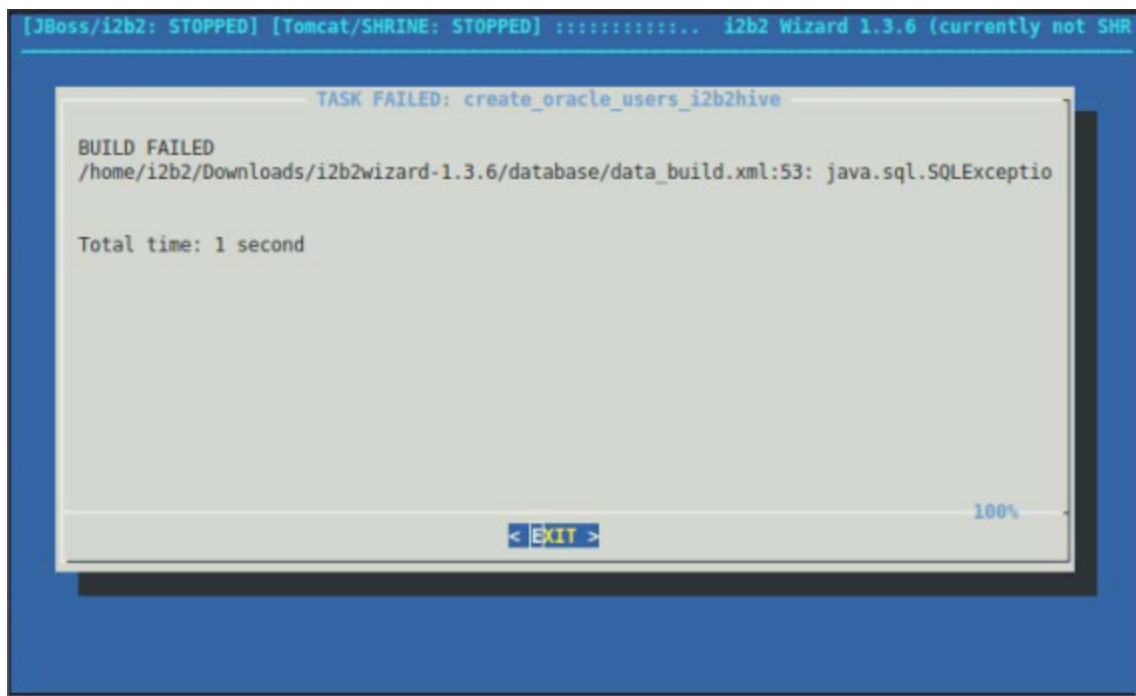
[JBoss/i2b2: STOPPED] [Tomcat/SHRINE: STOPPED] :::::::::::.. i2b2 Wizard 1.3.6 (currently not SHR

TASK FAILED: create_oracle_users_i2b2hive

BUILD FAILED
/home/i2b2/Downloads/i2b2wizard-1.3.6/database/data_build.xml:53: java.sql.SQLExceptio

Total time: 1 second

100%

< EXIT >